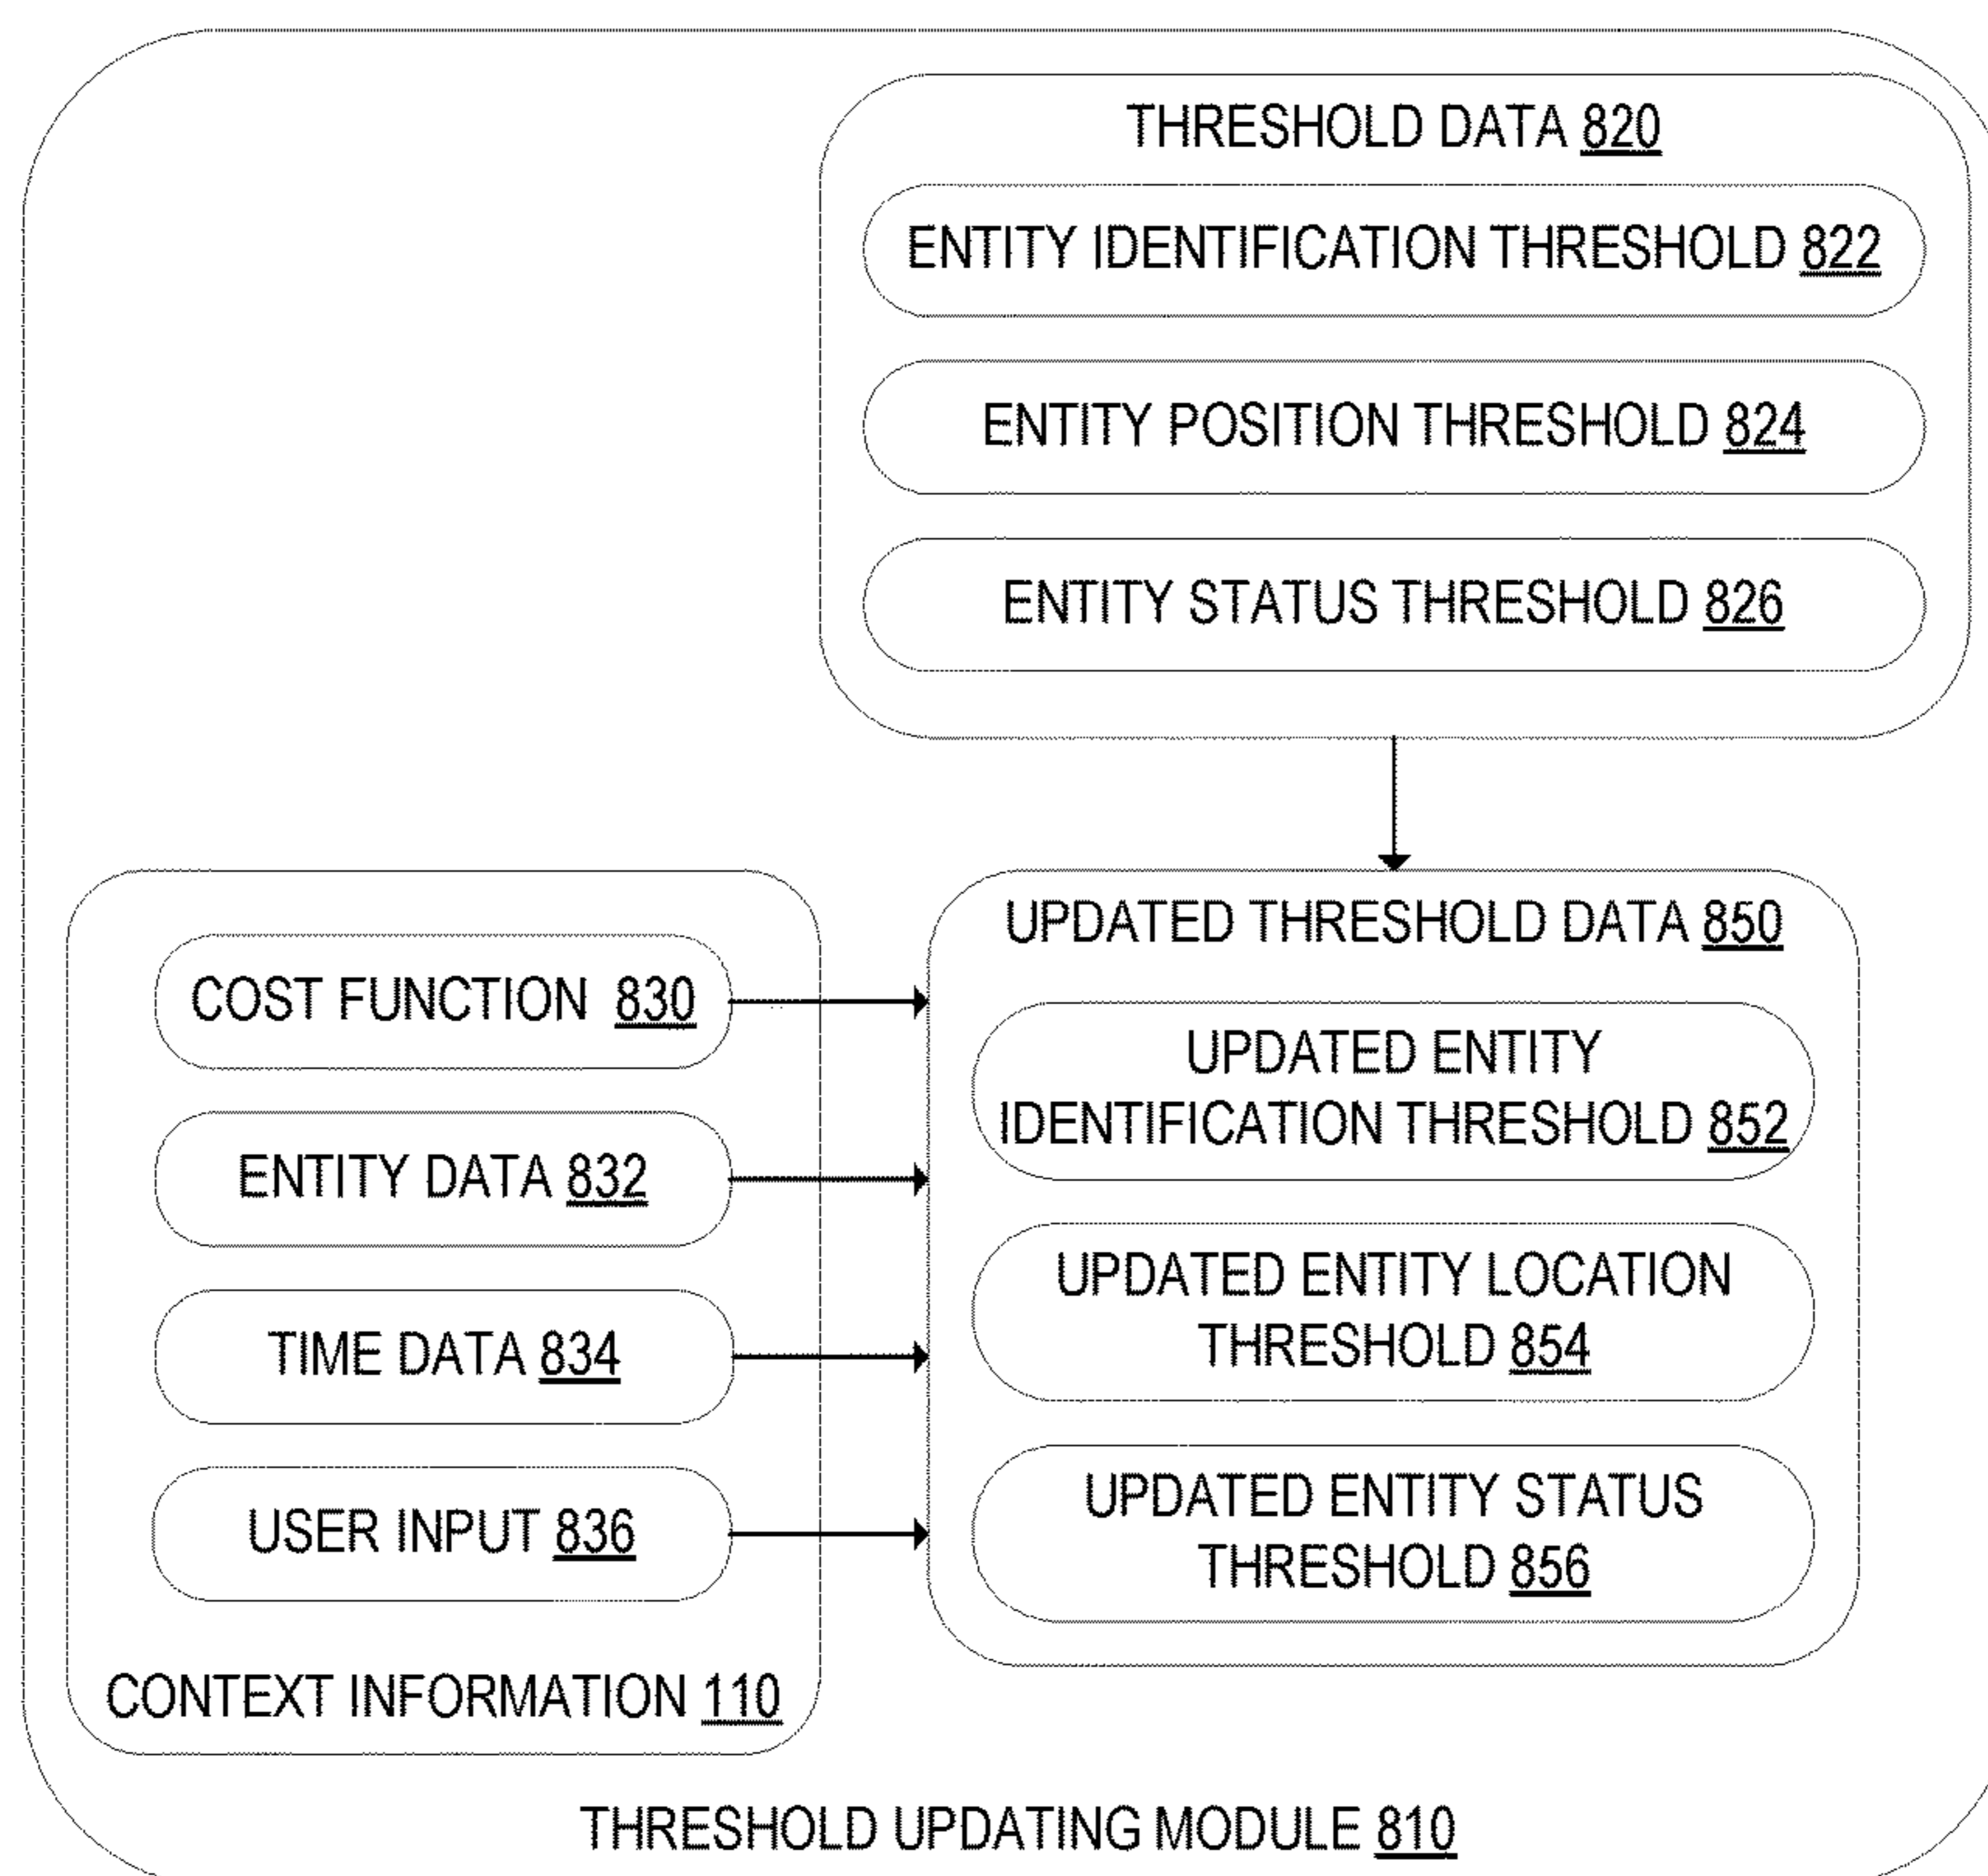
THRESHOLD DATA 820

ENTITY IDENTIFICATION THRESHOLD 822

ENTITY POSITION THRESHOLD 824

ENTITY STATUS THRESHOLD 826

COST FUNCTION 830

ENTITY DATA 832

TIME DATA 834

USER INPUT 836

CONTEXT INFORMATION 110

UPDATED THRESHOLD DATA 850

UPDATED ENTITY IDENTIFICATION THRESHOLD 852

UPDATED ENTITY LOCATION THRESHOLD 854

UPDATED ENTITY STATUS THRESHOLD 856

THRESHOLD UPDATING MODULE 810